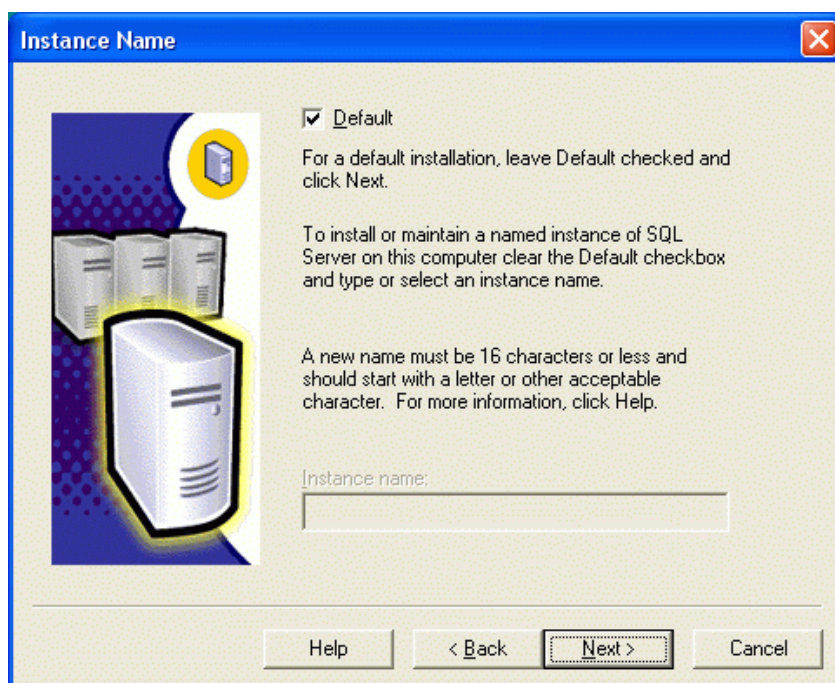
Instance Name

☑ Default

For a default installation, leave Default checked and click Next.

To install or maintain a named instance of SQL Server on this computer clear the Default checkbox and type or select an instance name.

A new name must be 16 characters or less and should start with a letter or other acceptable character. For more information, click Help.

Instance name:

Help

< Back

Next >

Cancel